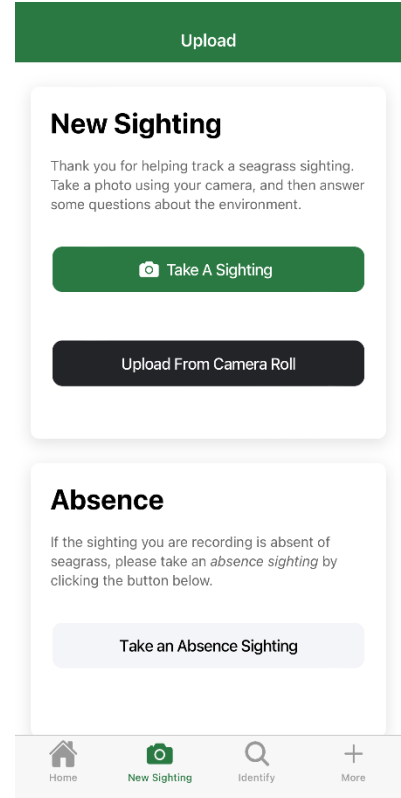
Upload

New Sighting

Thank you for helping track a seagrass sighting. Take a photo using your camera, and then answer some questions about the environment.

Take A Sighting

Upload From Camera Roll

Absence

If the sighting you are recording is absent of seagrass, please take an *absence sighting* by clicking the button below.

Take an Absence Sighting

Home
New Sighting
Identify
More